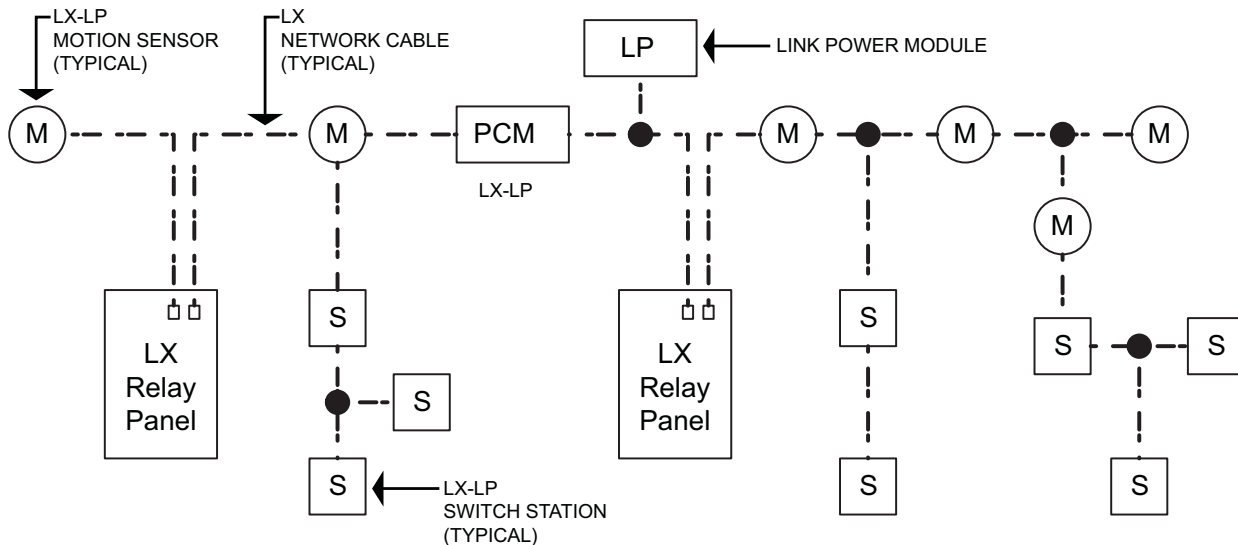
LX-LP
MOTION SENSOR
(TYPICAL)

LX
NETWORK CABLE
(TYPICAL)

LP

LINK POWER MODULE

M

M

PCM

LX-LP

M

M

M

M

LX
Relay
Panel

S

S

S

LX
Relay
Panel

S

S

S

S

S

S

LX-LP
SWITCH STATION
(TYPICAL)